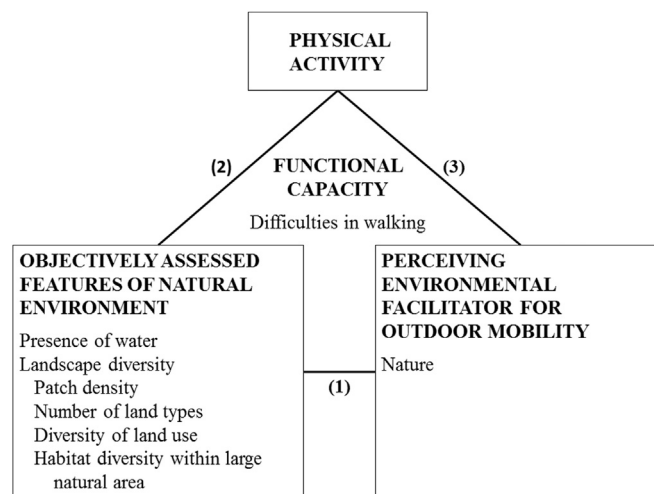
PHYSICAL ACTIVITY

(2)

FUNCTIONAL CAPACITY

Difficulties in walking

(3)

OBJECTIVELY ASSESSED FEATURES OF NATURAL ENVIRONMENT

Presence of water
Landscape diversity
Patch density
Number of land types
Diversity of land use
Habitat diversity within large natural area

(1)

PERCEIVING ENVIRONMENTAL FACILITATOR FOR OUTDOOR MOBILITY

Nature